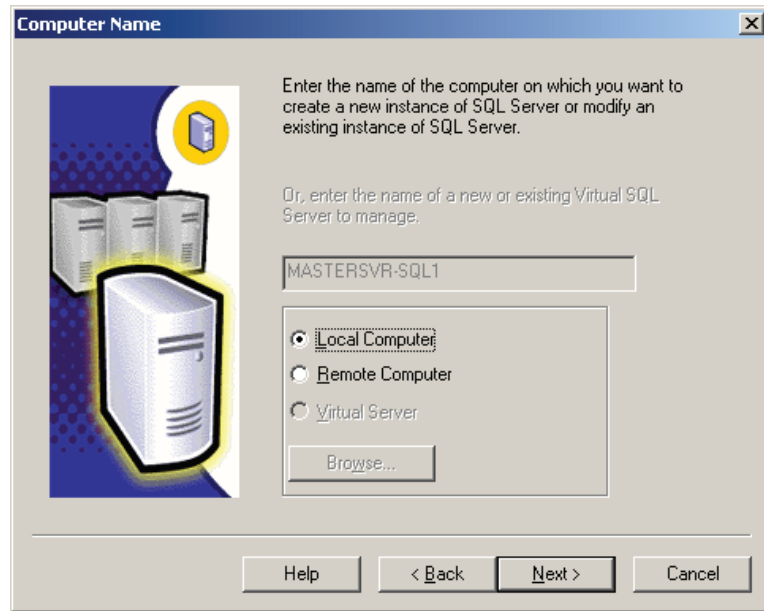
Computer Name

Enter the name of the computer on which you want to create a new instance of SQL Server or modify an existing instance of SQL Server.

Or, enter the name of a new or existing Virtual SQL Server to manage.

MASTERSVR-SQL1

Local Computer
Remote Computer
Virtual Server

Browse...

Help
< Back
Next >
Cancel